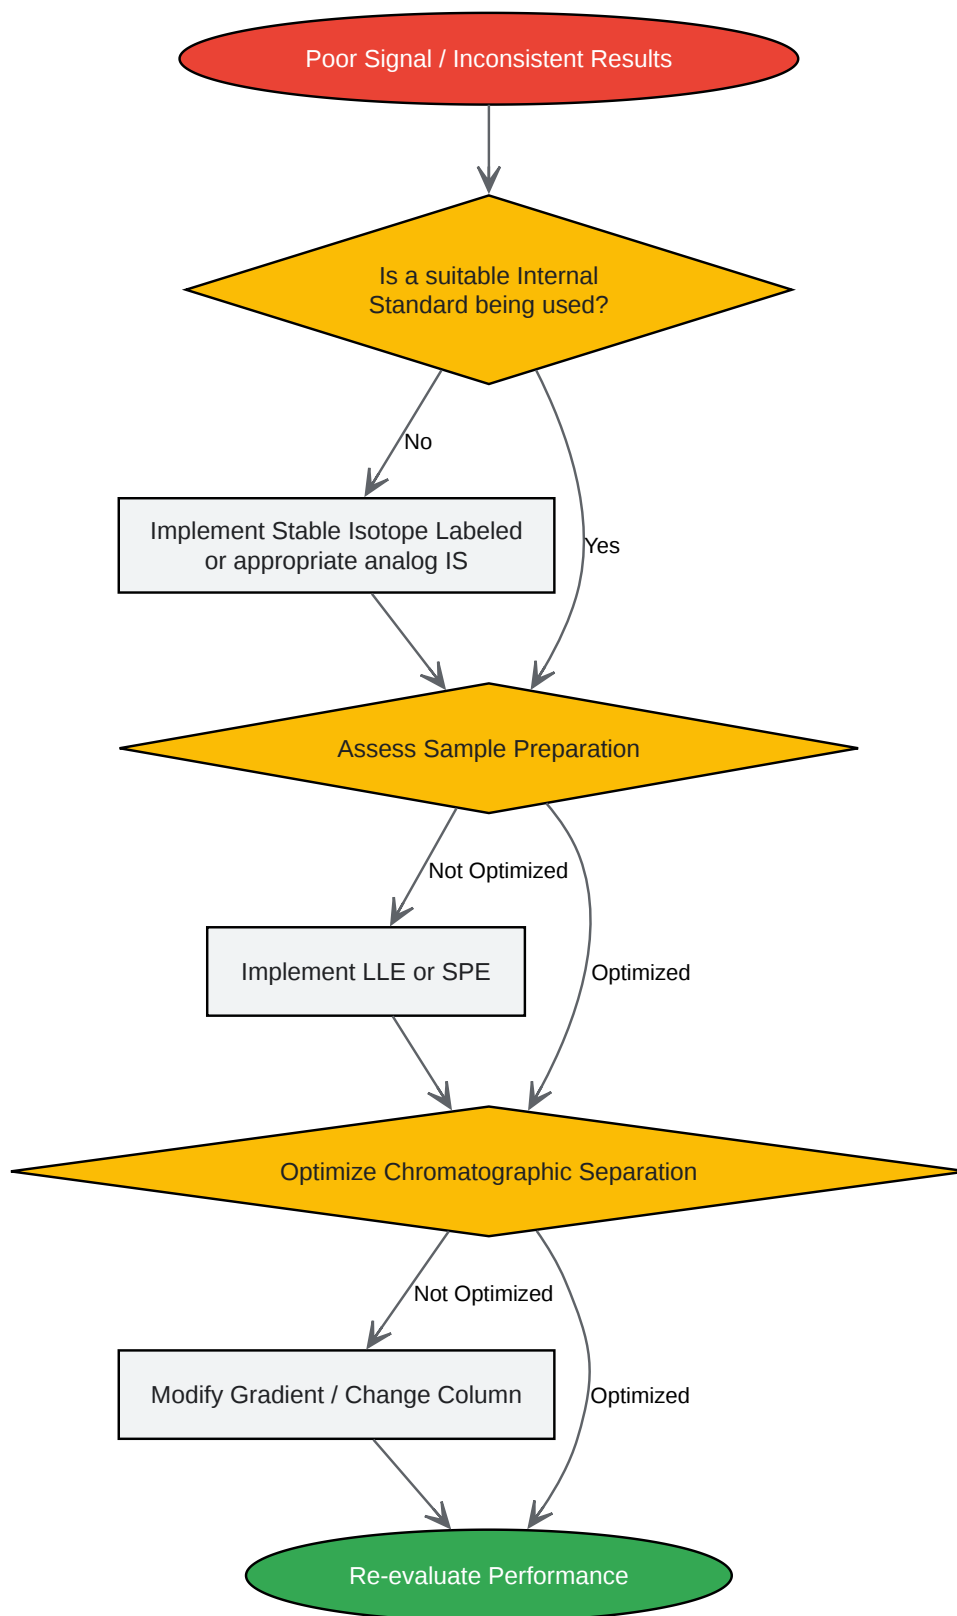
Poor Signal / Inconsistent Results

Is a suitable Internal Standard being used?

No

Yes

Implement Stable Isotope Labeled or appropriate analog IS

Assess Sample Preparation

Not Optimized

Optimized

Implement LLE or SPE

Optimize Chromatographic Separation

Not Optimized

Optimized

Modify Gradient / Change Column

Re-evaluate Performance